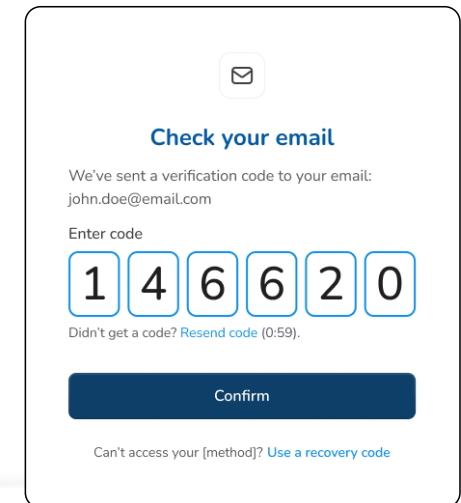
Check your email

We’ve sent a verification code to your email: john.doe@email.com

Enter code

1 4 6 6 2 0

Didn't get a code? Resend code (0:59).

Confirm

Can't access your [method]? Use a recovery code